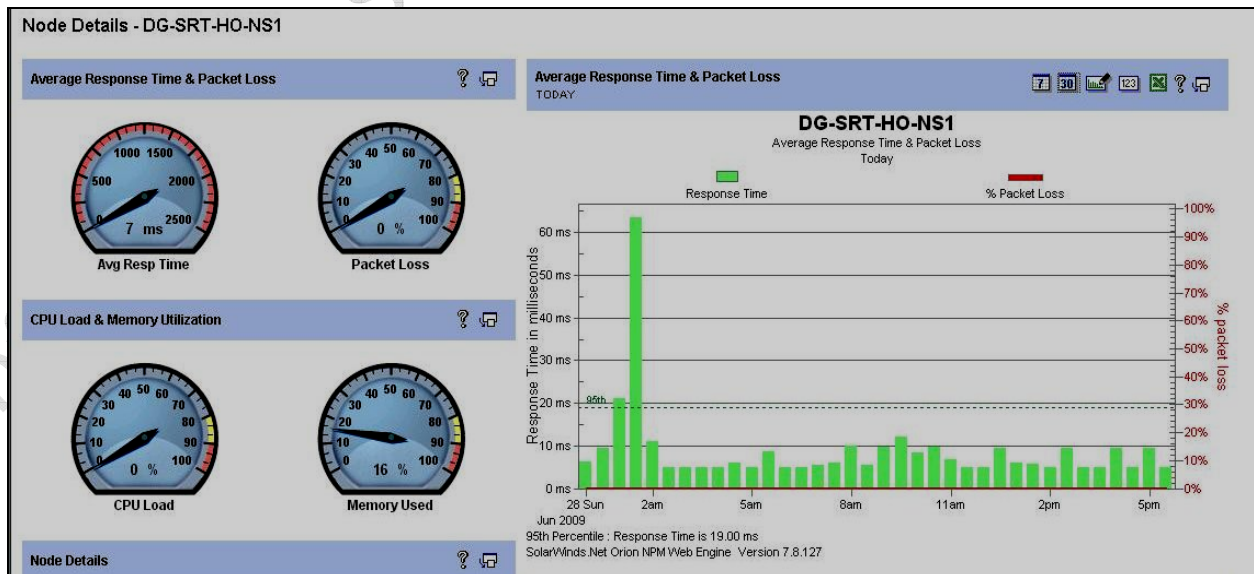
Node Details - DG-SRT-HO-NS1

Average Response Time & Packet Loss

1000 1500
500
2000
2500
7 ms
Avg Resp Time

40 50 60
30
70
20
80
10
90
100
0 %
Packet Loss

CPU Load & Memory Utilization

40 50 60
30
70
20
80
10
90
100
0 %
CPU Load

40 50 60
30
70
20
80
10
90
100
16 %
Memory Used

Node Details

Average Response Time & Packet Loss
TODAY

7 30 123

DG-SRT-HO-NS1
Average Response Time & Packet Loss
Today

Response Time
% Packet Loss

60 ms
50 ms
40 ms
30 ms
20 ms
10 ms
0 ms

Response Time in milliseconds

95th

100%
90%
80%
70%
60%
50%
40%
30%
20%
10%
0%

% packet loss

28 Sun
Jun 2009
2am
5am
8am
11am
2pm
5pm

95th Percentile : Response Time is 19.00 ms
SolarWinds.Net Orion NPM Web Engine Version 7.8.127